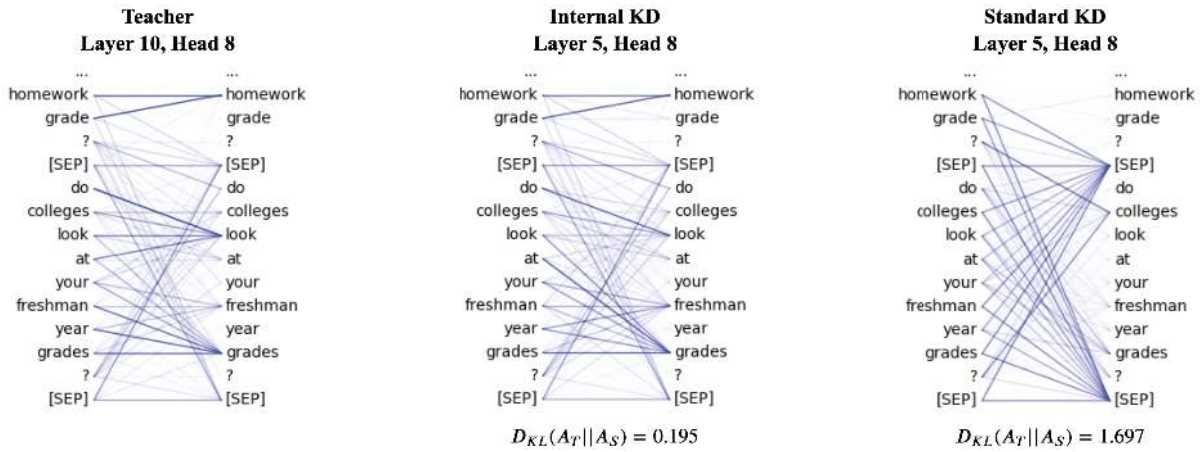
Teacher
Layer 10, Head 8

...
homework
grade
?
[SEP]
do
colleges
look
at
your
freshman
year
grades
?
[SEP]

...
homework
grade
?
[SEP]
do
colleges
look
at
your
freshman
year
grades
?
[SEP]

Internal KD
Layer 5, Head 8

...
homework
grade
?
[SEP]
do
colleges
look
at
your
freshman
year
grades
?
[SEP]

...
homework
grade
?
[SEP]
do
colleges
look
at
your
freshman
year
grades
?
[SEP]

$D_{KL}(A_T||A_S) = 0.195$

Standard KD
Layer 5, Head 8

...
homework
grade
?
[SEP]
do
colleges
look
at
your
freshman
year
grades
?
[SEP]

...
homework
grade
?
[SEP]
do
colleges
look
at
your
freshman
year
grades
?
[SEP]

$D_{KL}(A_T||A_S) = 1.697$